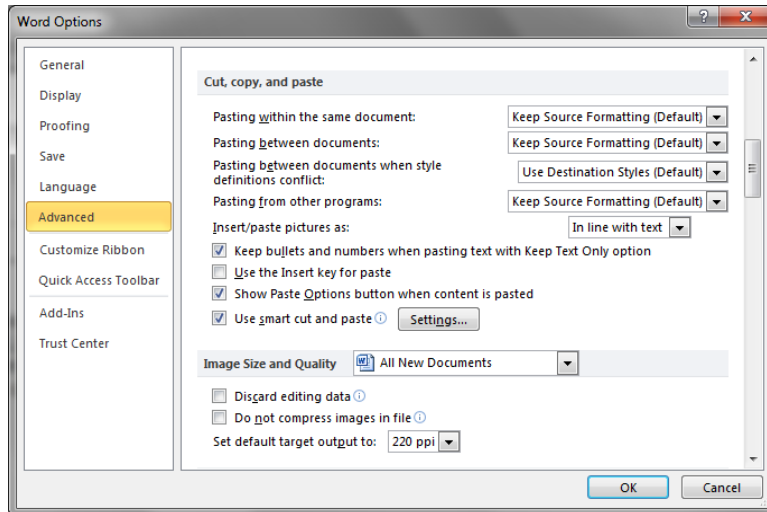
Word Options

?

General
Display
Proofing
Save
Language
Advanced
Customize Ribbon
Quick Access Toolbar
Add-Ins
Trust Center

Cut, copy, and paste

Pasting within the same document: Keep Source Formatting (Default)
Pasting between documents: Keep Source Formatting (Default)
Pasting between documents when style definitions conflict: Use Destination Styles (Default)
Pasting from other programs: Keep Source Formatting (Default)
Insert/paste pictures as: In line with text
Keep bullets and numbers when pasting text with Keep Text Only option
Use the Insert key for paste
Show Paste Options button when content is pasted
Use smart cut and paste Settings...

Image Size and Quality All New Documents

Discard editing data
Do not compress images in file
Set default target output to: 220 ppi

OK Cancel